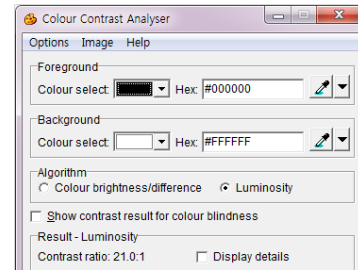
Colour Contrast Analyser

Options Image Help

Foreground
Colour select: Hex: #000000

Background
Colour select: Hex: #FFFFFF

Algorithm
Colour brightness/difference Luminosity

Show contrast result for colour blindness

Result - Luminosity
Contrast ratio: 21.0:1 Display details